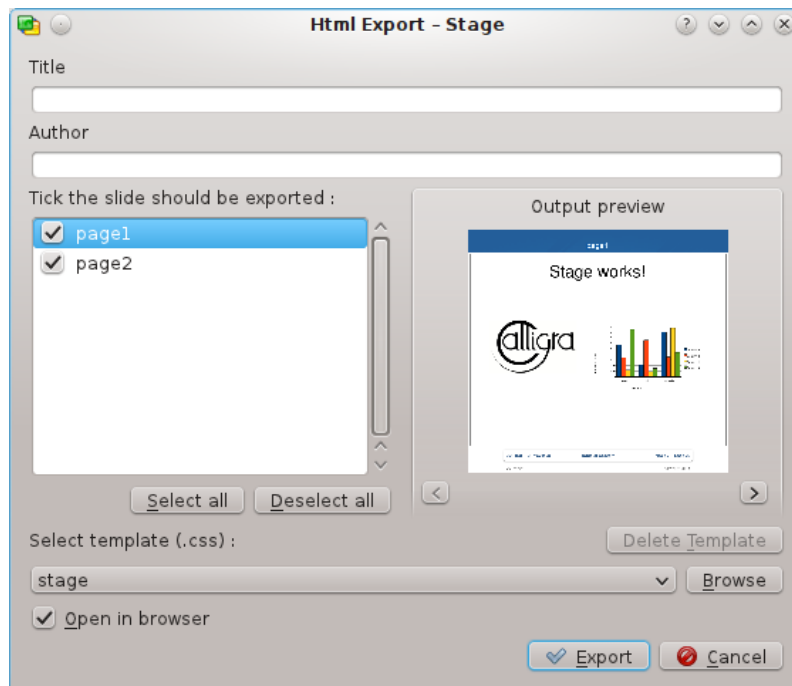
Html Export – Stage

Title

Author

Tick the slide should be exported :

page1
page2

Select all
Deselect all

Output preview

page1

Stage works!

calligra

Select template (.css) :

Delete Template

stage

Browse

Open in browser

Export
Cancel